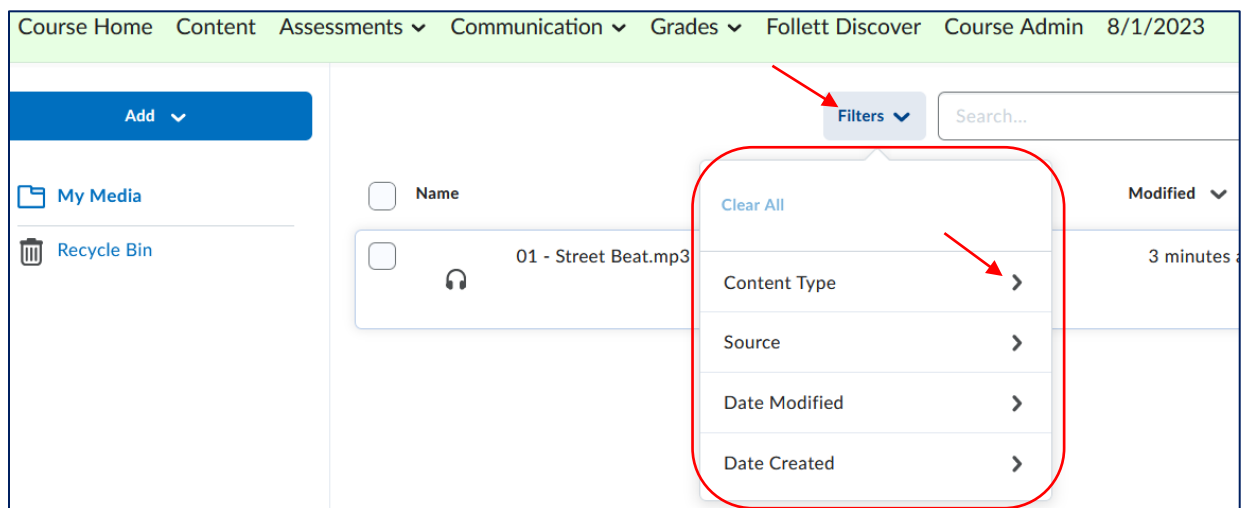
Course Home Content Assessments Communication Grades Follett Discover Course Admin 8/1/2023

Add

Filters

Search...

My Media

Recycle Bin

Name

Modified

01 - Street Beat.mp3

3 minutes a

Clear All

Content Type

Source

Date Modified

Date Created